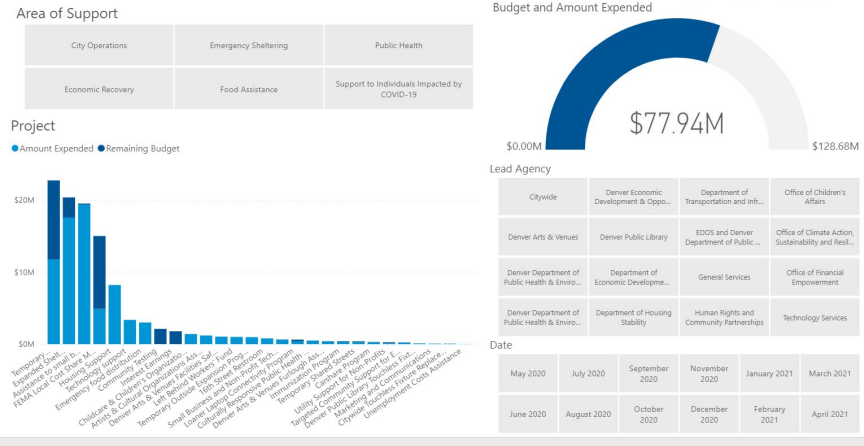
Area of Support

| City Operations | Emergency Sheltering | Public Health |
|---|---|---|
| Economic Recovery | Food Assistance | Support to Individuals Impacted by COVID-19 |

Project

Amount Expended   Remaining Budget

$20M
$10M
$0M

Temporary ...
Expanded Shelt...
Assistance to Small B...
FEMA Local Cost Share M...
Housing Support
Technology Support
Emergency food distribution
Community Testing
Interest Earnings
Childcare & Children Organizatio...
Artists & Cultural Organizations Ass...
Denver Arts & Venues Facilities Saf...
Left Behind Workers' Fund
Temporary Outside Expansion Prog...
Small Business and Non-Profit Tech...
Loaner Laptop Connectivity Program
Culturally Responsive Public Health ...
Denver Arts & Venues Furlough Ass...
Immunization Program
Temporary Shared Streets
Careshare Program
Utility Support for Non-Profits
Targeted Community Support for Fast...
Denver Public Library Touchless Fixture...
Marketing and Communications
Citywide Touchless Fixture Replace...
Unemployment Costs Assistance

Budget and Amount Expended

$77.94M

$0.00M
$128.68M

Lead Agency

| Citywide | Denver Economic Development & Oppo... | Department of Transportation and Infr... | Office of Children's Affairs |
|---|---|---|---|
| Denver Arts & Venues | Denver Public Library | EDOS and Denver Department of Public ... | Office of Climate Action, Sustainability and Resil... |
| Denver Department of Public Health & Enviro... | Department of Economic Developme... | General Services | Office of Financial Empowerment |
| Denver Department of Public Health & Enviro... | Department of Housing Stability | Human Rights and Community Partnerships | Technology Services |

Date

| May 2020 | July 2020 | September 2020 | November 2020 | January 2021 | March 2021 |
|---|---|---|---|---|---|
| June 2020 | August 2020 | October 2020 | December 2020 | February 2021 | April 2021 |